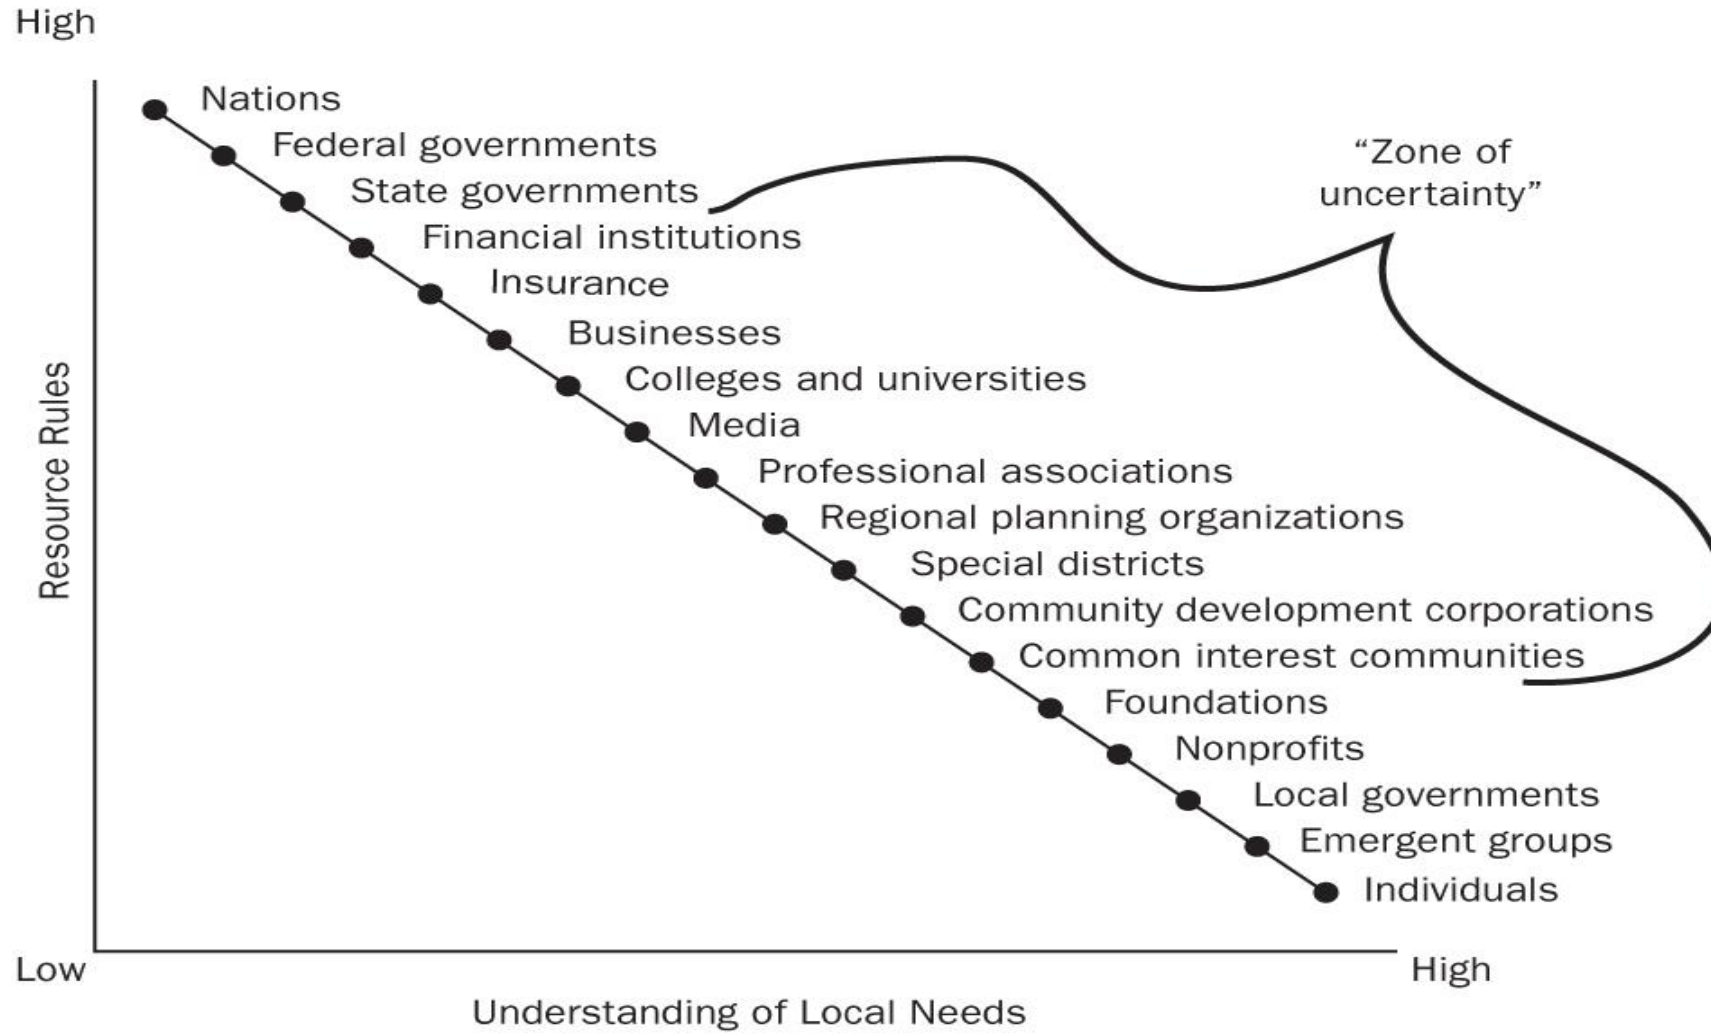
High

Resource Rules

Nations
Federal governments
State governments
Financial institutions
Insurance
Businesses
Colleges and universities
Media
Professional associations
Regional planning organizations
Special districts
Community development corporations
Common interest communities
Foundations
Nonprofits
Local governments
Emergent groups
Individuals

"Zone of uncertainty"

Low

High

Understanding of Local Needs